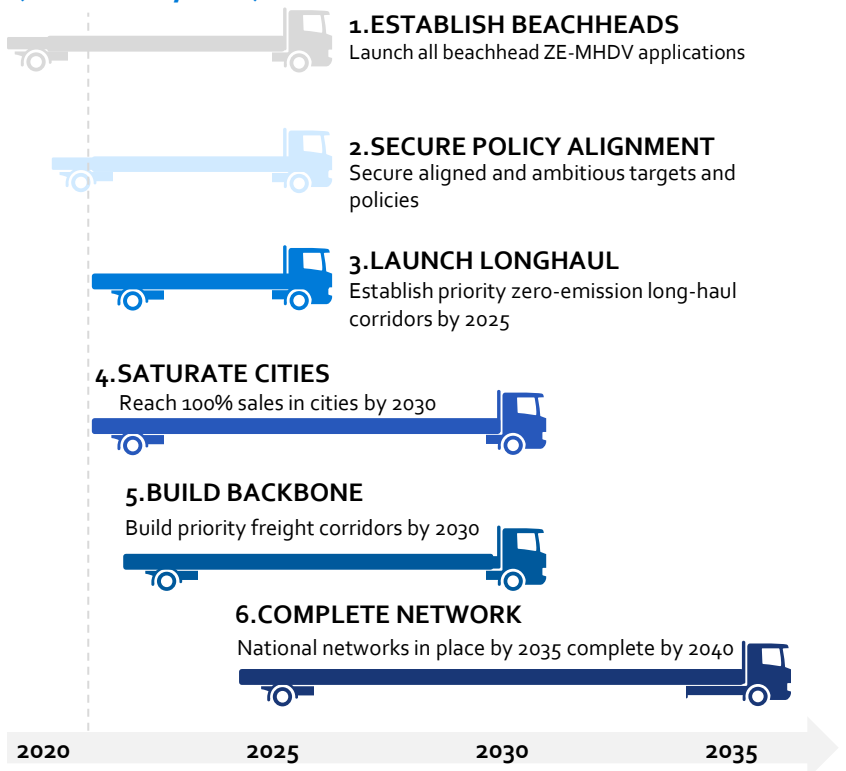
1.ESTABLISH BEACHHEADS
Launch all beachhead ZE-MHDV applications

2.SECURE POLICY ALIGNMENT
Secure aligned and ambitious targets and policies

3.LAUNCH LONGHAUL
Establish priority zero-emission long-haul corridors by 2025

4.SATURATE CITIES
Reach 100% sales in cities by 2030

5.BUILD BACKBONE
Build priority freight corridors by 2030

6.COMPLETE NETWORK
National networks in place by 2035 complete by 2040

2020 2025 2030 2035